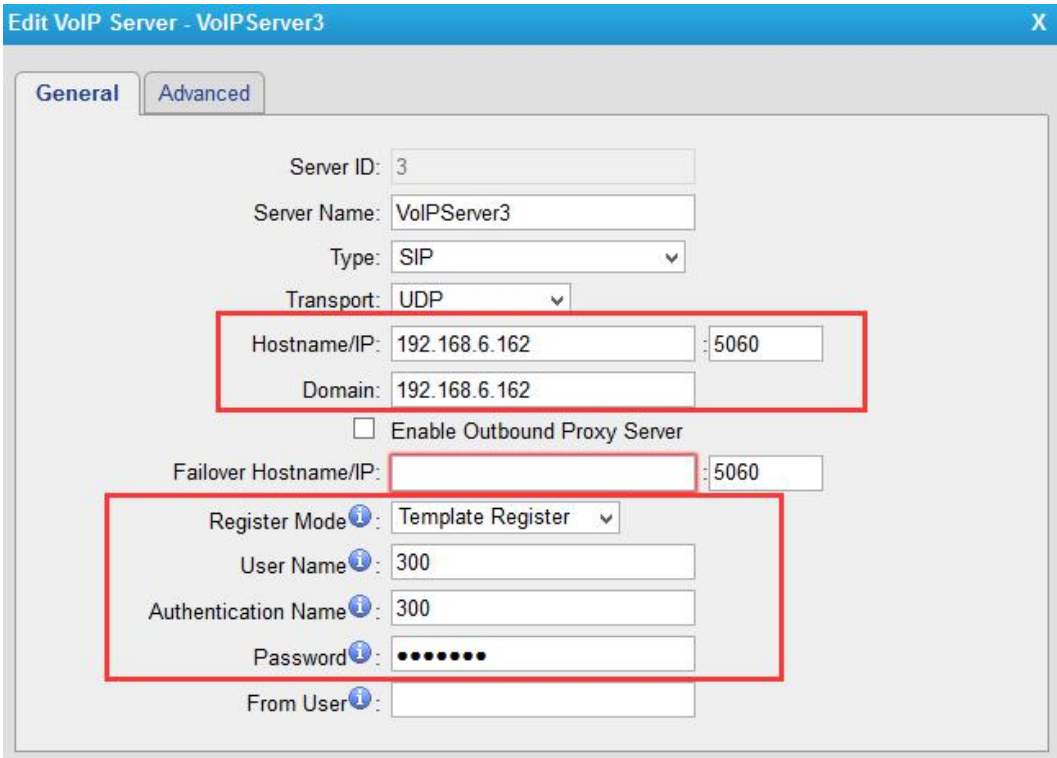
Edit VoIP Server - VoIPServer3

X

General

Advanced

Server ID: 3

Server Name: VoIPServer3

Type: SIP

Transport: UDP

Hostname/IP: 192.168.6.162 : 5060

Domain: 192.168.6.162

Enable Outbound Proxy Server

Failover Hostname/IP: : 5060

Register Mode: Template Register

User Name: 300

Authentication Name: 300

Password: •••••••

From User: